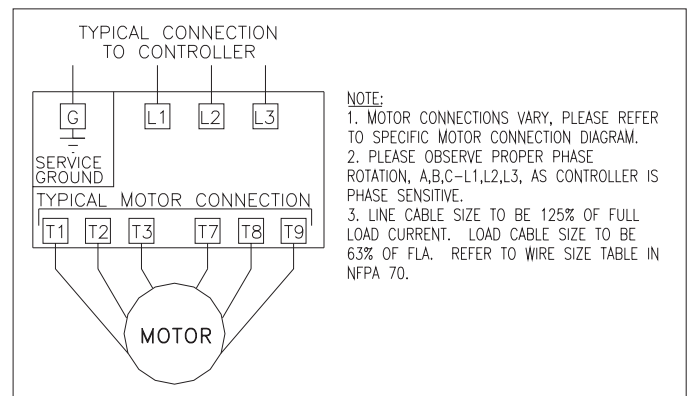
TYPICAL CONNECTION TO CONTROLLER

G
L1
L2
L3

SERVICE GROUND

TYPICAL MOTOR CONNECTION

T1
T2
T3
T7
T8
T9

MOTOR

NOTE:
1. MOTOR CONNECTIONS VARY, PLEASE REFER TO SPECIFIC MOTOR CONNECTION DIAGRAM.
2. PLEASE OBSERVE PROPER PHASE ROTATION, A,B,C–L1,L2,L3, AS CONTROLLER IS PHASE SENSITIVE.
3. LINE CABLE SIZE TO BE 125% OF FULL LOAD CURRENT. LOAD CABLE SIZE TO BE 63% OF FLA. REFER TO WIRE SIZE TABLE IN NFPA 70.